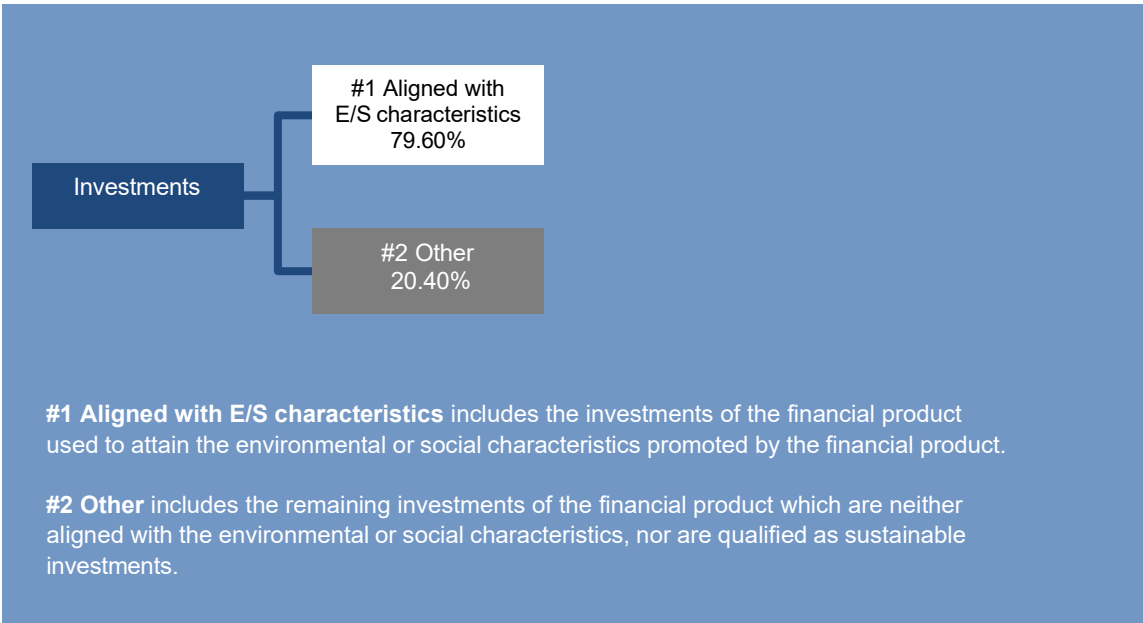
Investments

#1 Aligned with E/S characteristics 79.60%

#2 Other 20.40%

**#1 Aligned with E/S characteristics** includes the investments of the financial product used to attain the environmental or social characteristics promoted by the financial product.

**#2 Other** includes the remaining investments of the financial product which are neither aligned with the environmental or social characteristics, nor are qualified as sustainable investments.